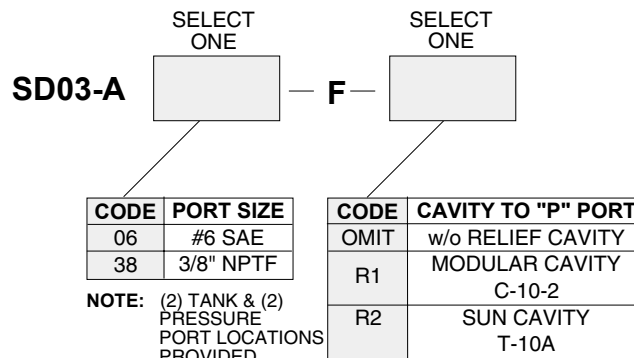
SELECT ONE

SELECT ONE

SD03-A — F —

| CODE | PORT SIZE |
|---|---|
| 06 | #6 SAE |
| 38 | 3/8" NPTF |

NOTE: (2) TANK & (2) PRESSURE PORT LOCATIONS PROVIDED

| CODE | CAVITY TO "P" PORT |
|---|---|
| OMIT | w/o RELIEF CAVITY |
| R1 | MODULAR CAVITY C-10-2 |
| R2 | SUN CAVITY T-10A |